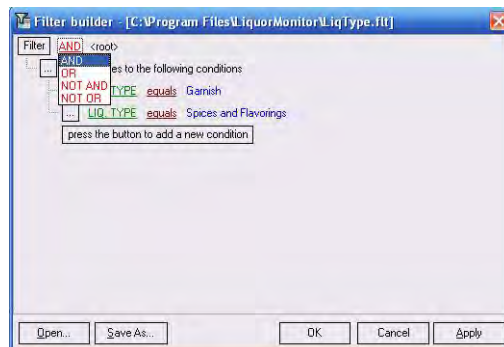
Filter builder - [C:\Program Files\LiquorMonitor\LiqType.flt]

Filter AND <root>

AND
OR
NOT AND
NOT OR

... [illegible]es to the following conditions

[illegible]TYPE equals Garnish

... LIQ_TYPE equals Spices and Flavorings

press the button to add a new condition

Open... Save As... OK Cancel Apply